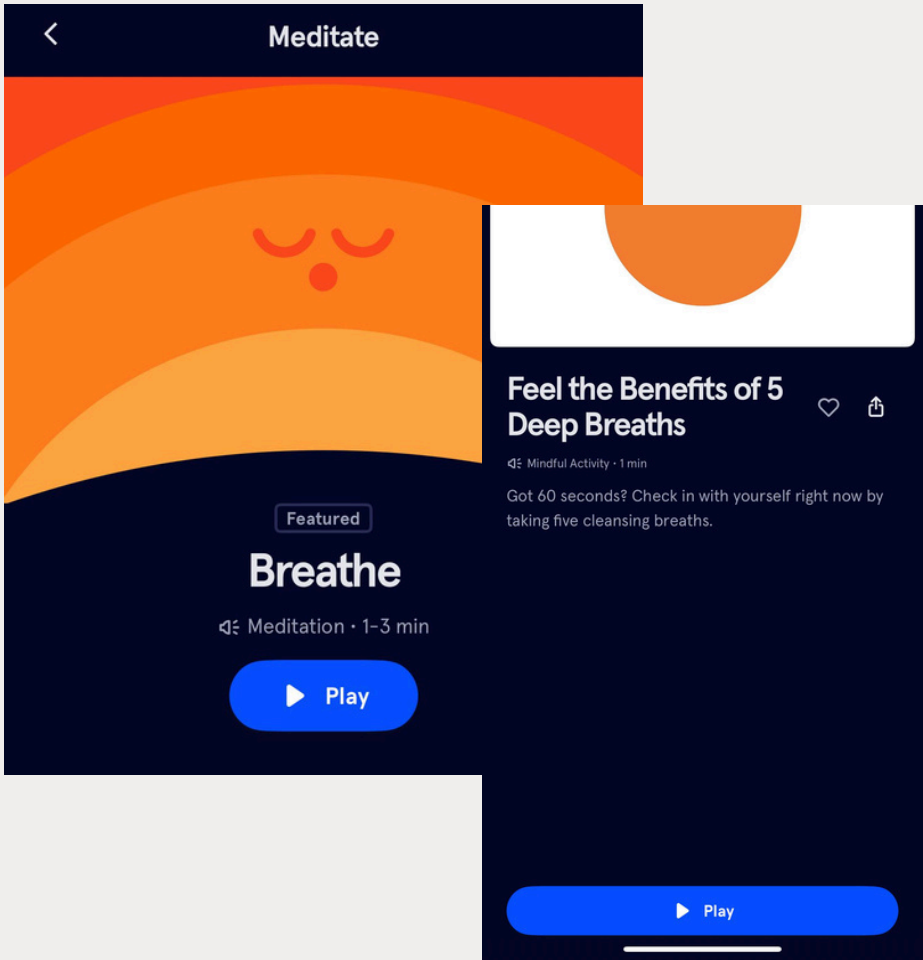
Meditate

Featured

Breathe

Meditation · 1-3 min

Play

Feel the Benefits of 5 Deep Breaths

Mindful Activity · 1 min

Got 60 seconds? Check in with yourself right now by taking five cleansing breaths.

Play